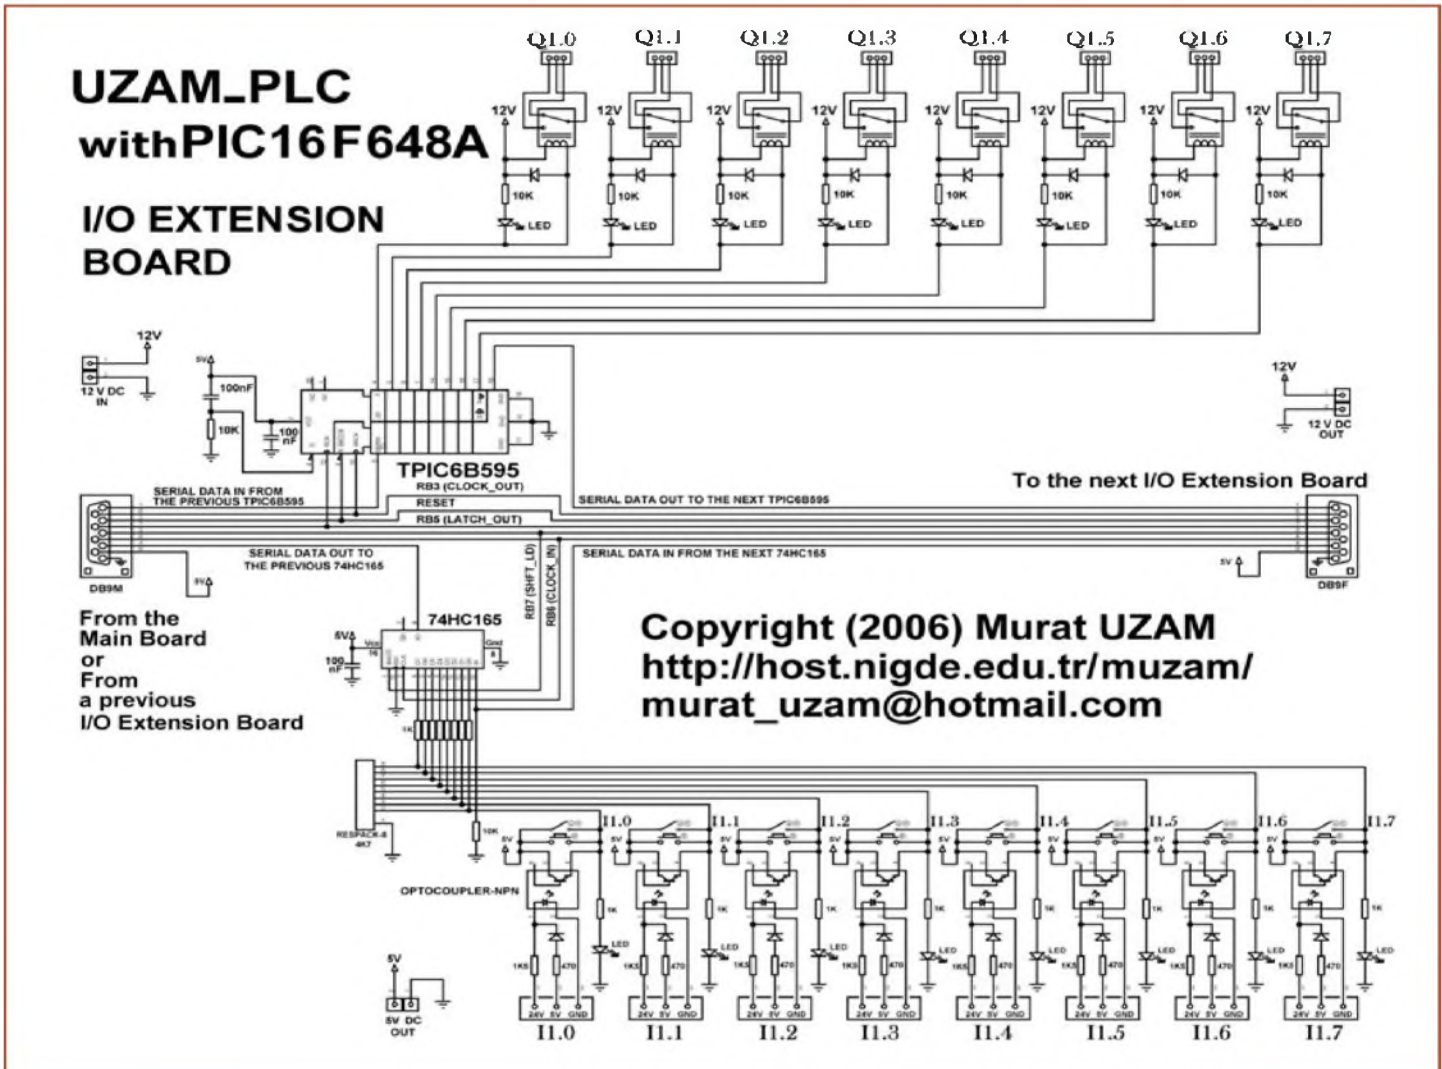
UZAM_PLC withPIC16F648A

I/O EXTENSION BOARD

Q1.0 Q1.1 Q1.2 Q1.3 Q1.4 Q1.5 Q1.6 Q1.7

12V 12V 12V 12V 12V 12V 12V 12V

10K LED 10K LED 10K LED 10K LED 10K LED 10K LED 10K LED 10K LED

12V

12 V DC IN

5V

100nF

10K

100 nF

TPIC6B595

12V

12 V DC OUT

RB3 (CLOCK_OUT)

SERIAL DATA IN FROM THE PREVIOUS TPIC6B595

RESET

RB5 (LATCH_OUT)

SERIAL DATA OUT TO THE NEXT TPIC6B595

To the next I/O Extension Board

SERIAL DATA OUT TO THE PREVIOUS 74HC165

RB7 (SHFT_LD)

RB6 (CLOCK_IN)

SERIAL DATA IN FROM THE NEXT 74HC165

DB9M

5V

5V

DB9F

From the Main Board or From a previous I/O Extension Board

74HC165

5V

100 nF

Copyright (2006) Murat UZAM
http://host.nigde.edu.tr/muzam/
murat_uzam@hotmail.com

1K

RESPACK-8 4K7

10K

I1.0 I1.1 I1.2 I1.3 I1.4 I1.5 I1.6 I1.7

OPTOCOUPLER-NPN

5V

5V DC OUT

1K LED 1K5 470

24V 5V GND

I1.0 I1.1 I1.2 I1.3 I1.4 I1.5 I1.6 I1.7